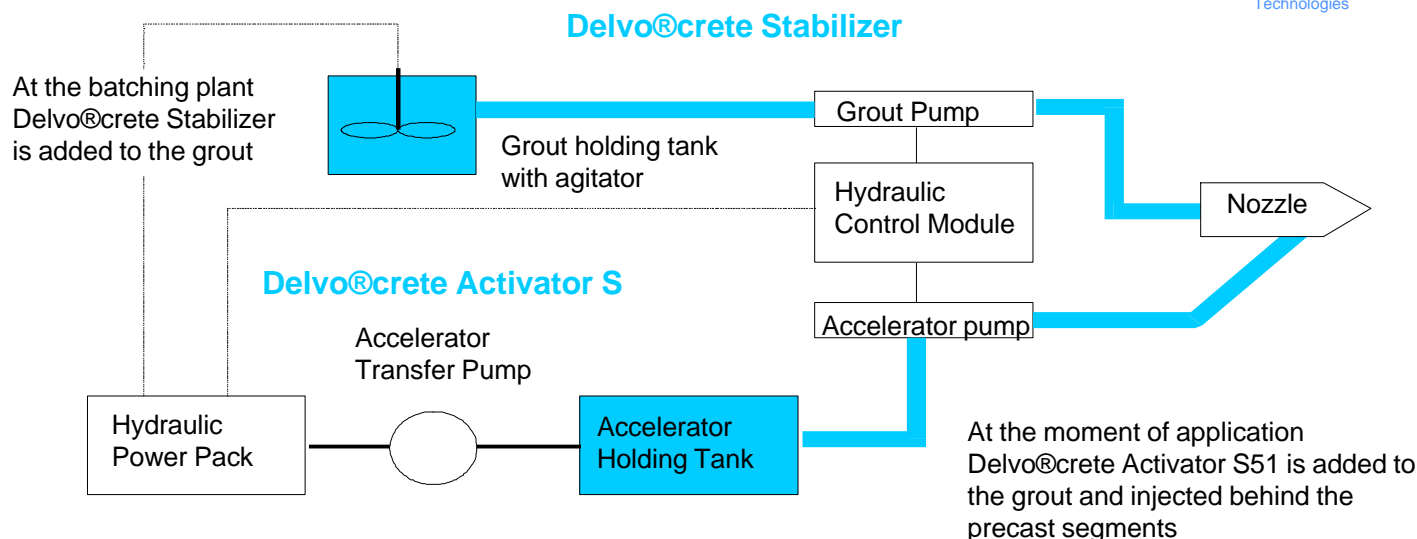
Technologies

Delvo®crete Stabilizer

At the batching plant Delvo®crete Stabilizer is added to the grout

Grout Pump

Grout holding tank with agitator

Hydraulic Control Module

Nozzle

Delvo®crete Activator S

Accelerator Transfer Pump

Accelerator pump

Hydraulic Power Pack

Accelerator Holding Tank

At the moment of application Delvo®crete Activator S51 is added to the grout and injected behind the precast segments